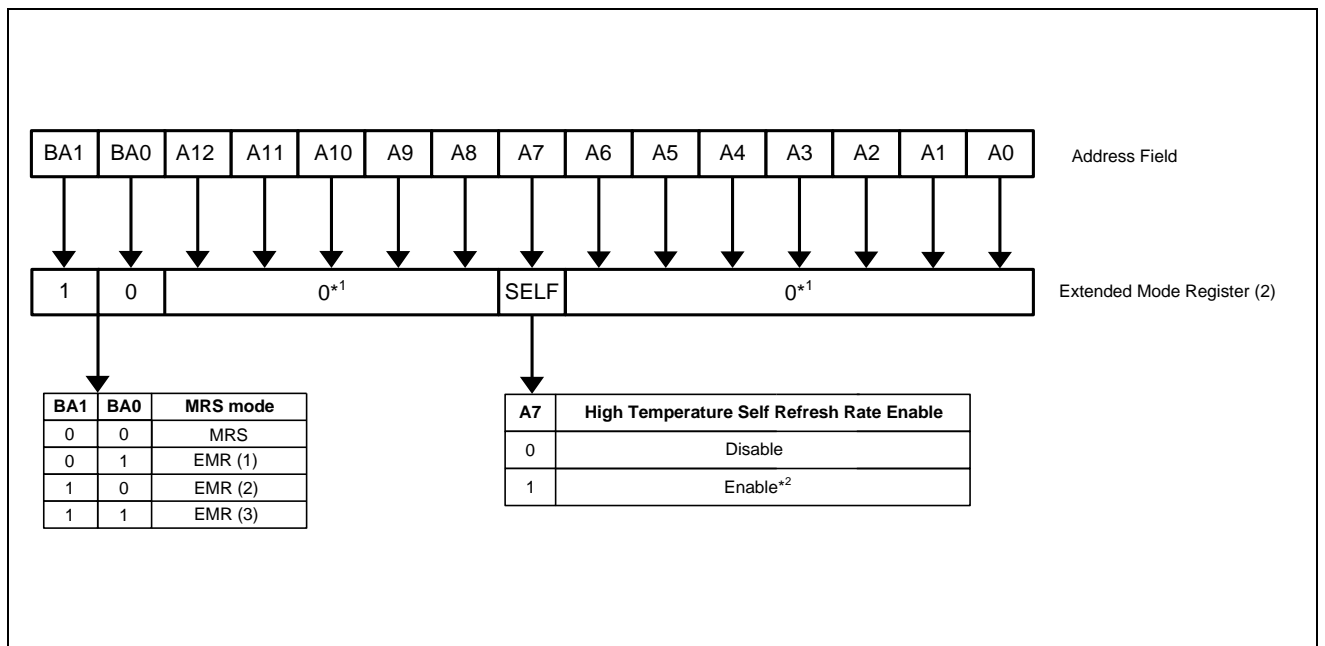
| BA1 | BA0 | A12 | A11 | A10 | A9 | A8 | A7 | A6 | A5 | A4 | A3 | A2 | A1 | A0 |
|---|---|---|---|---|---|---|---|---|---|---|---|---|---|---|

Address Field

| 1 | 0 | $0^{*1}$ | SELF | $0^{*1}$ |
|---|---|---|---|---|

Extended Mode Register (2)

| BA1 | BA0 | MRS mode |
|---|---|---|
| 0 | 0 | MRS |
| 0 | 1 | EMR (1) |
| 1 | 0 | EMR (2) |
| 1 | 1 | EMR (3) |

| A7 | High Temperature Self Refresh Rate Enable |
|---|---|
| 0 | Disable |
| 1 | Enable$^{*2}$ |